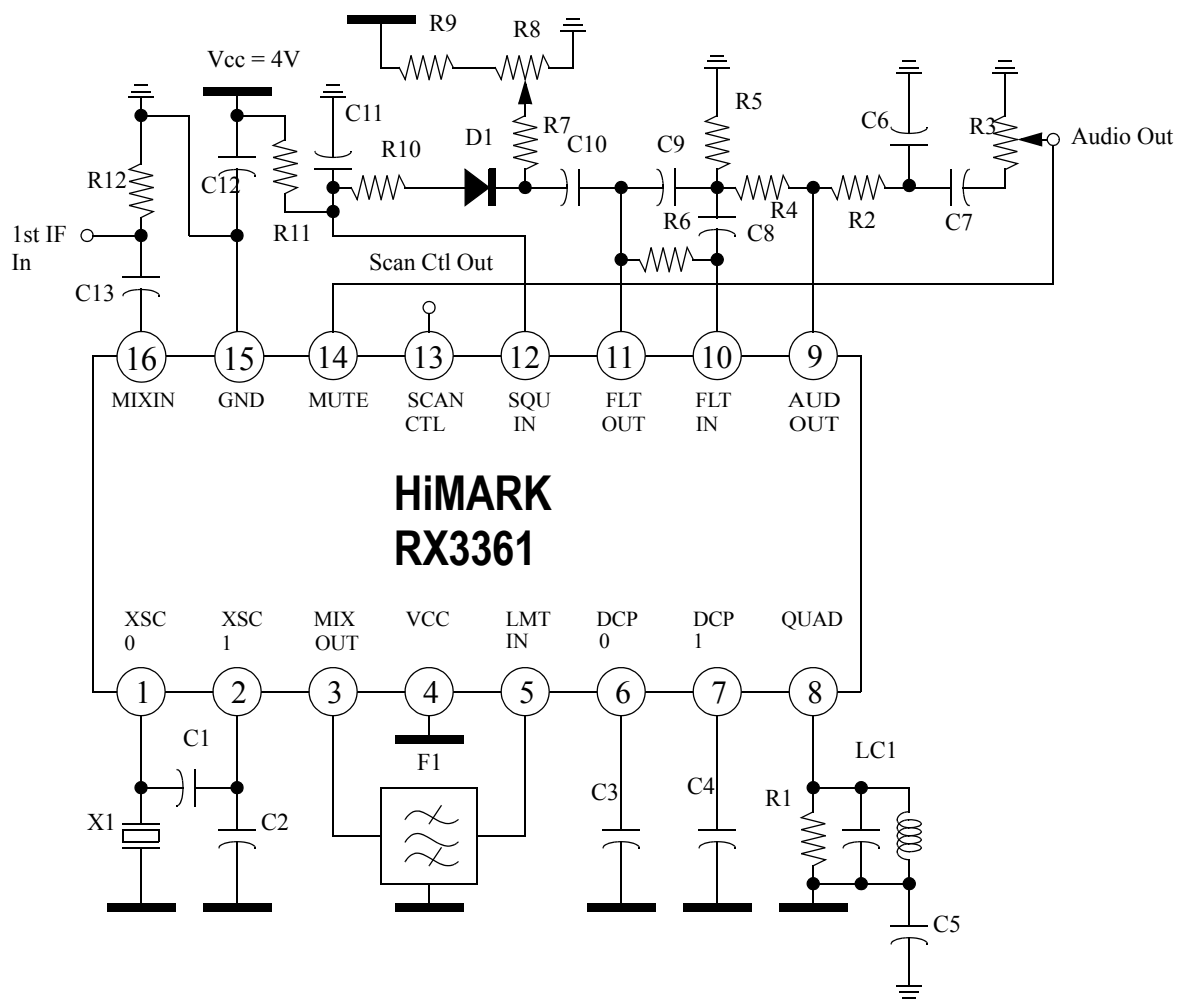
R9
R8
Vcc = 4V
C11
R5
C6
R3
Audio Out
R12
R10
D1
R7
C10
C9
C12
R11
R6
C8
R4
R2
C7
1st IF In
C13
Scan Ctl Out
16
15
14
13
12
11
10
9
MIXIN
GND
MUTE
SCAN CTL
SQU IN
FLT OUT
FLT IN
AUD OUT

HiMARK
RX3361

XSC 0
XSC 1
MIX OUT
VCC
LMT IN
DCP 0
DCP 1
QUAD
1
2
3
4
5
6
7
8
C1
F1
LC1
X1
C2
C3
C4
R1
C5